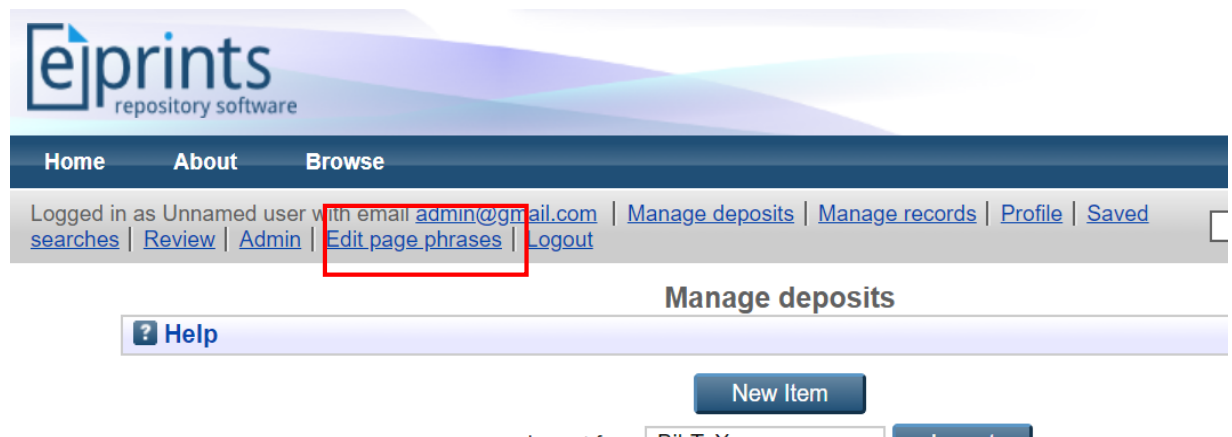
e|prints
repository software

Home About Browse

Logged in as Unnamed user with email admin@gmail.com | Manage deposits | Manage records | Profile | Saved searches | Review | Admin | Edit page phrases | Logout

Manage deposits

Help

New Item

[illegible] BibTeX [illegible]